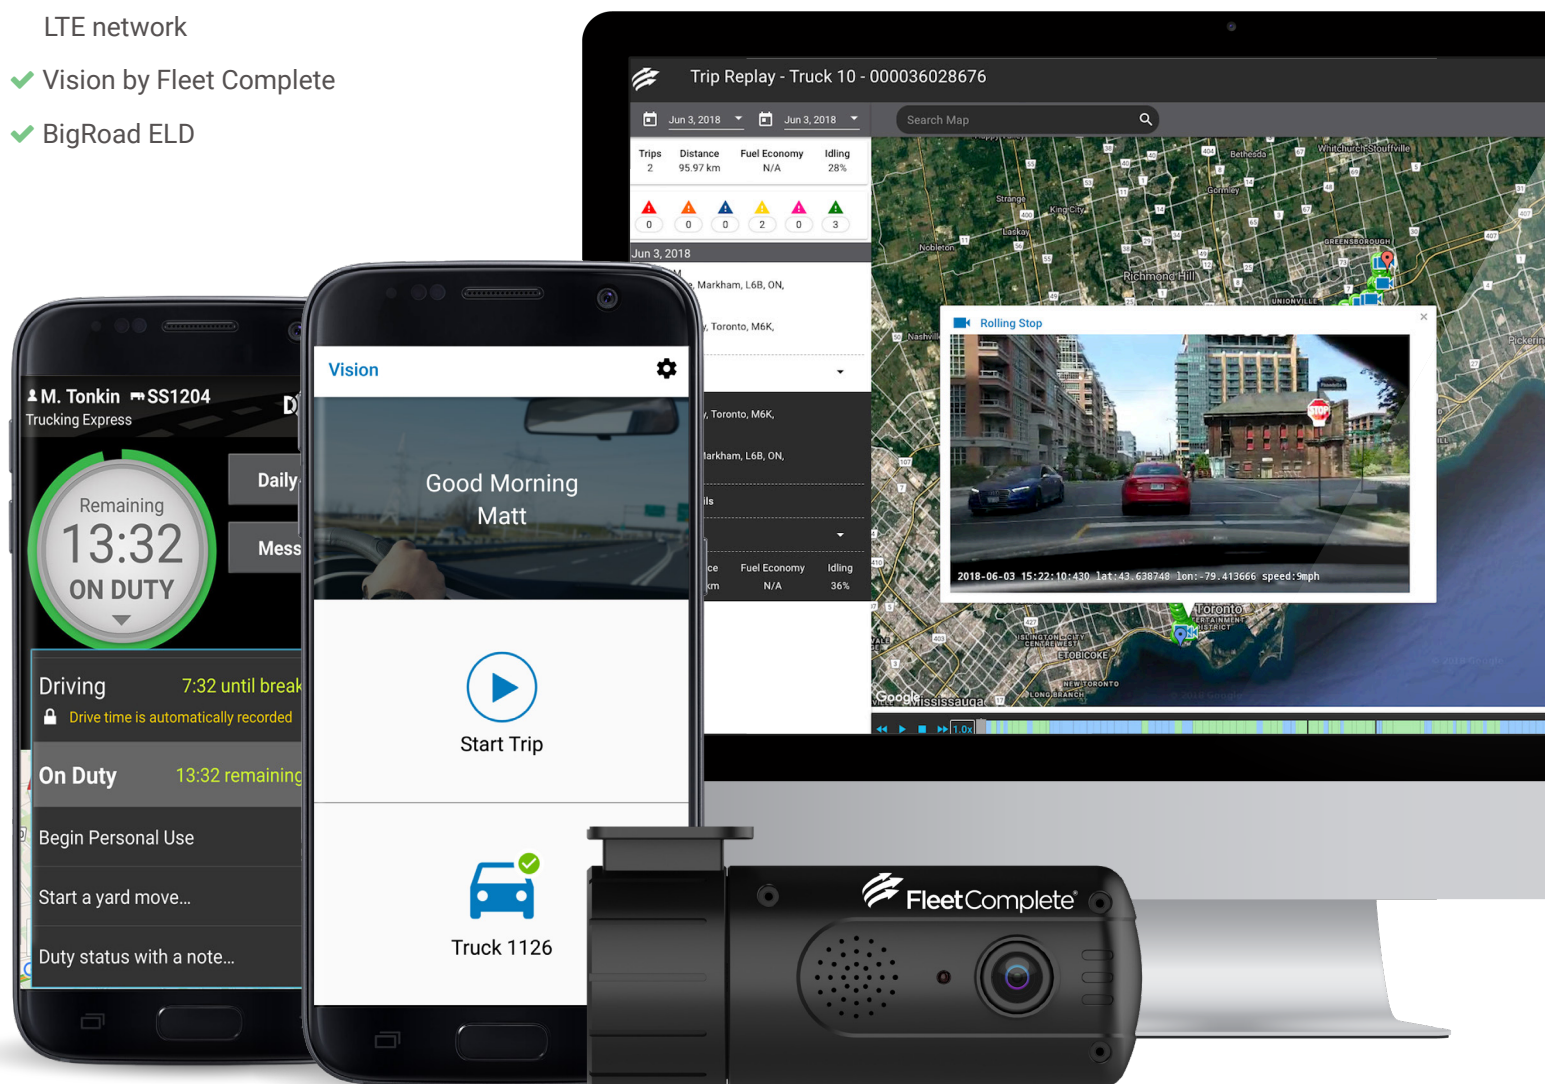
LTE network

Vision by Fleet Complete

BigRoad ELD

Trip Replay - Truck 10 - 000036028676

Jun 3, 2018 Jun 3, 2018 Search Map

| Trips | Distance | Fuel Economy | Idling |
|---|---|---|---|
| 2 | 95.97 km | N/A | 28% |

0 0 0 2 0 3

Jun 3, 2018

, Markham, L6B, ON,

, Toronto, M6K,

, Toronto, M6K,

Markham, L6B, ON,

ils

| ce | Fuel Economy | Idling |
|---|---|---|
| km | N/A | 36% |

Rolling Stop

2018-06-03 15:22:10:430 lat:43.638748 lon:-79.413666 speed:9mph

Richmond Hill Toronto Mississauga Google Bethesda Whitchurch-Stouffville Gormley Strange King City Lasky Nobleton Nashville Pickering Etobicoke Unionville Greensborough Islington-City Centre West New Toronto Long Branch Entertainment District

1.0x

M. Tonkin SS1204
Trucking Express

Remaining
13:32
ON DUTY

Daily

Mess

Driving 7:32 until break
Drive time is automatically recorded

On Duty 13:32 remaining

Begin Personal Use

Start a yard move...

Duty status with a note...

Vision

Good Morning Matt

Start Trip

Truck 1126

FleetComplete®